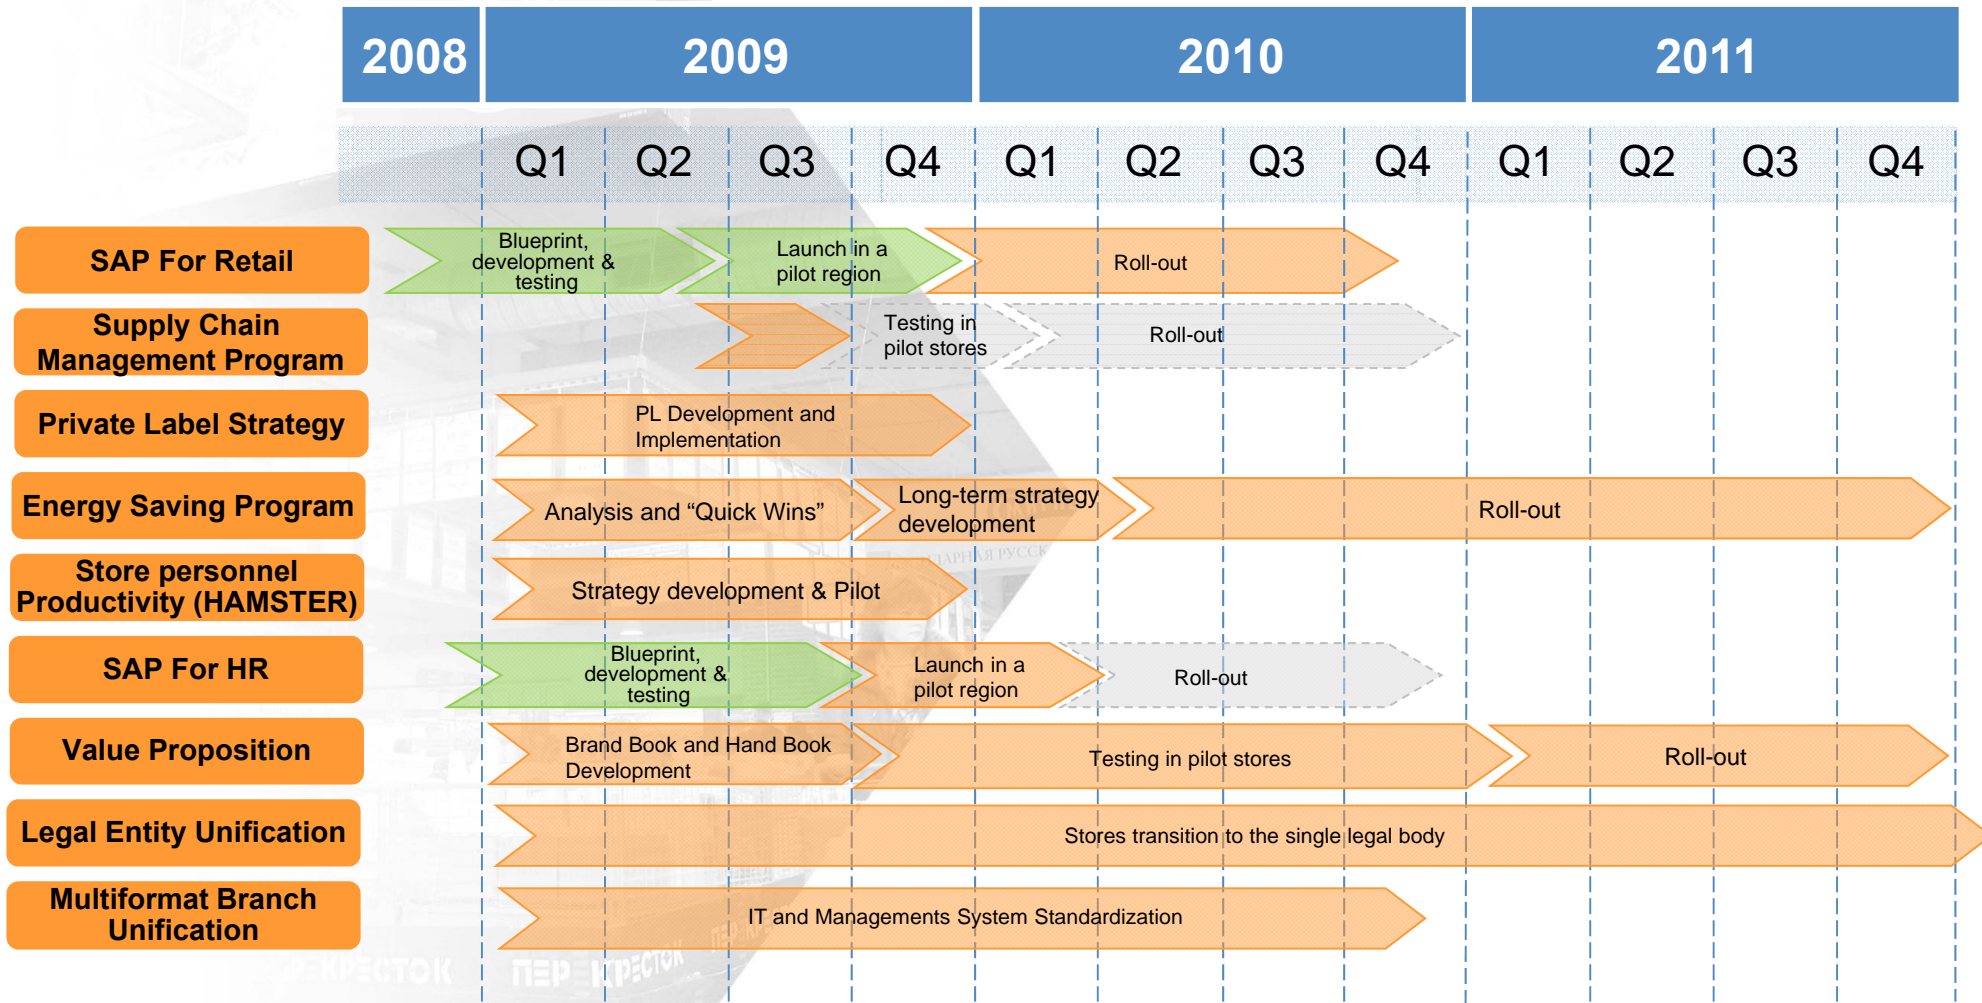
| 2008 | 2009 | 2010 | 2011 |
|---|---|---|---|

Q1 Q2 Q3 Q4 Q1 Q2 Q3 Q4 Q1 Q2 Q3 Q4

SAP For Retail
Blueprint, development & testing
Launch in a pilot region
Roll-out

Supply Chain Management Program
Testing in pilot stores
Roll-out

Private Label Strategy
PL Development and Implementation

Energy Saving Program
Analysis and “Quick Wins”
Long-term strategy development
Roll-out

Store personnel Productivity (HAMSTER)
Strategy development & Pilot

SAP For HR
Blueprint, development & testing
Launch in a pilot region
Roll-out

Value Proposition
Brand Book and Hand Book Development
Testing in pilot stores
Roll-out

Legal Entity Unification
Stores transition to the single legal body

Multiformat Branch Unification
IT and Managements System Standardization